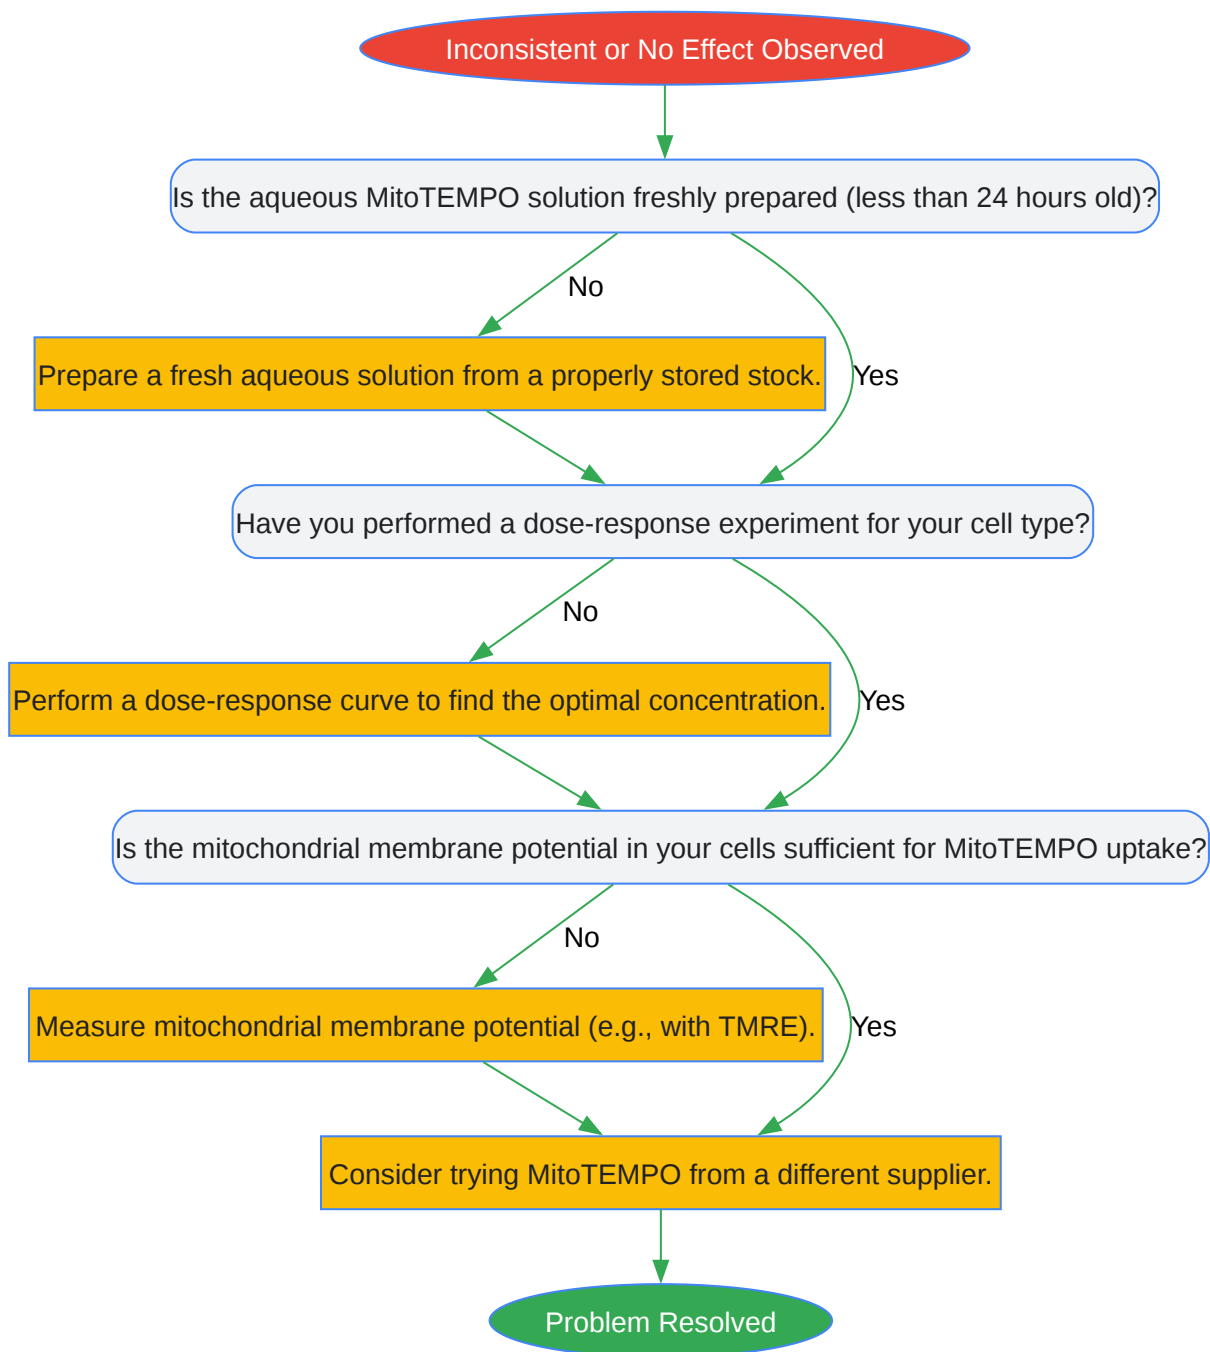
Inconsistent or No Effect Observed

Is the aqueous MitoTEMPO solution freshly prepared (less than 24 hours old)?

No

Prepare a fresh aqueous solution from a properly stored stock.

Yes

Have you performed a dose-response experiment for your cell type?

No

Perform a dose-response curve to find the optimal concentration.

Yes

Is the mitochondrial membrane potential in your cells sufficient for MitoTEMPO uptake?

No

Measure mitochondrial membrane potential (e.g., with TMRE).

Yes

Consider trying MitoTEMPO from a different supplier.

Problem Resolved